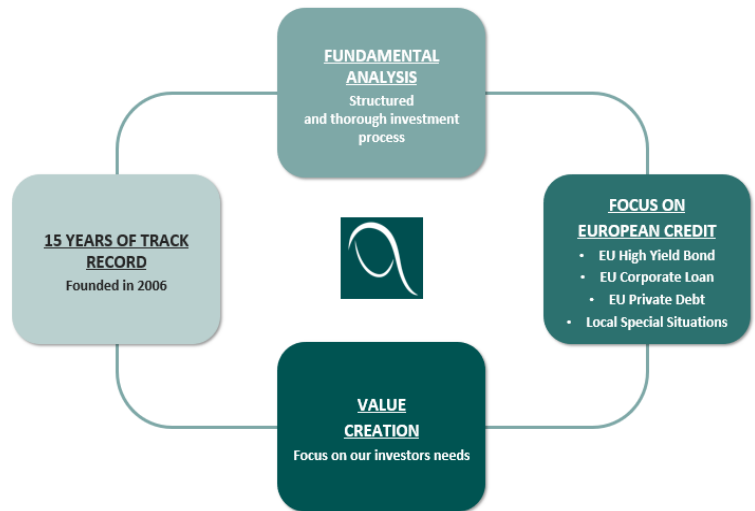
FUNDAMENTAL ANALYSIS
Structured and thorough investment process

FOCUS ON EUROPEAN CREDIT
• EU High Yield Bond
• EU Corporate Loan
• EU Private Debt
• Local Special Situations

VALUE CREATION
Focus on our investors needs

15 YEARS OF TRACK RECORD
Founded in 2006